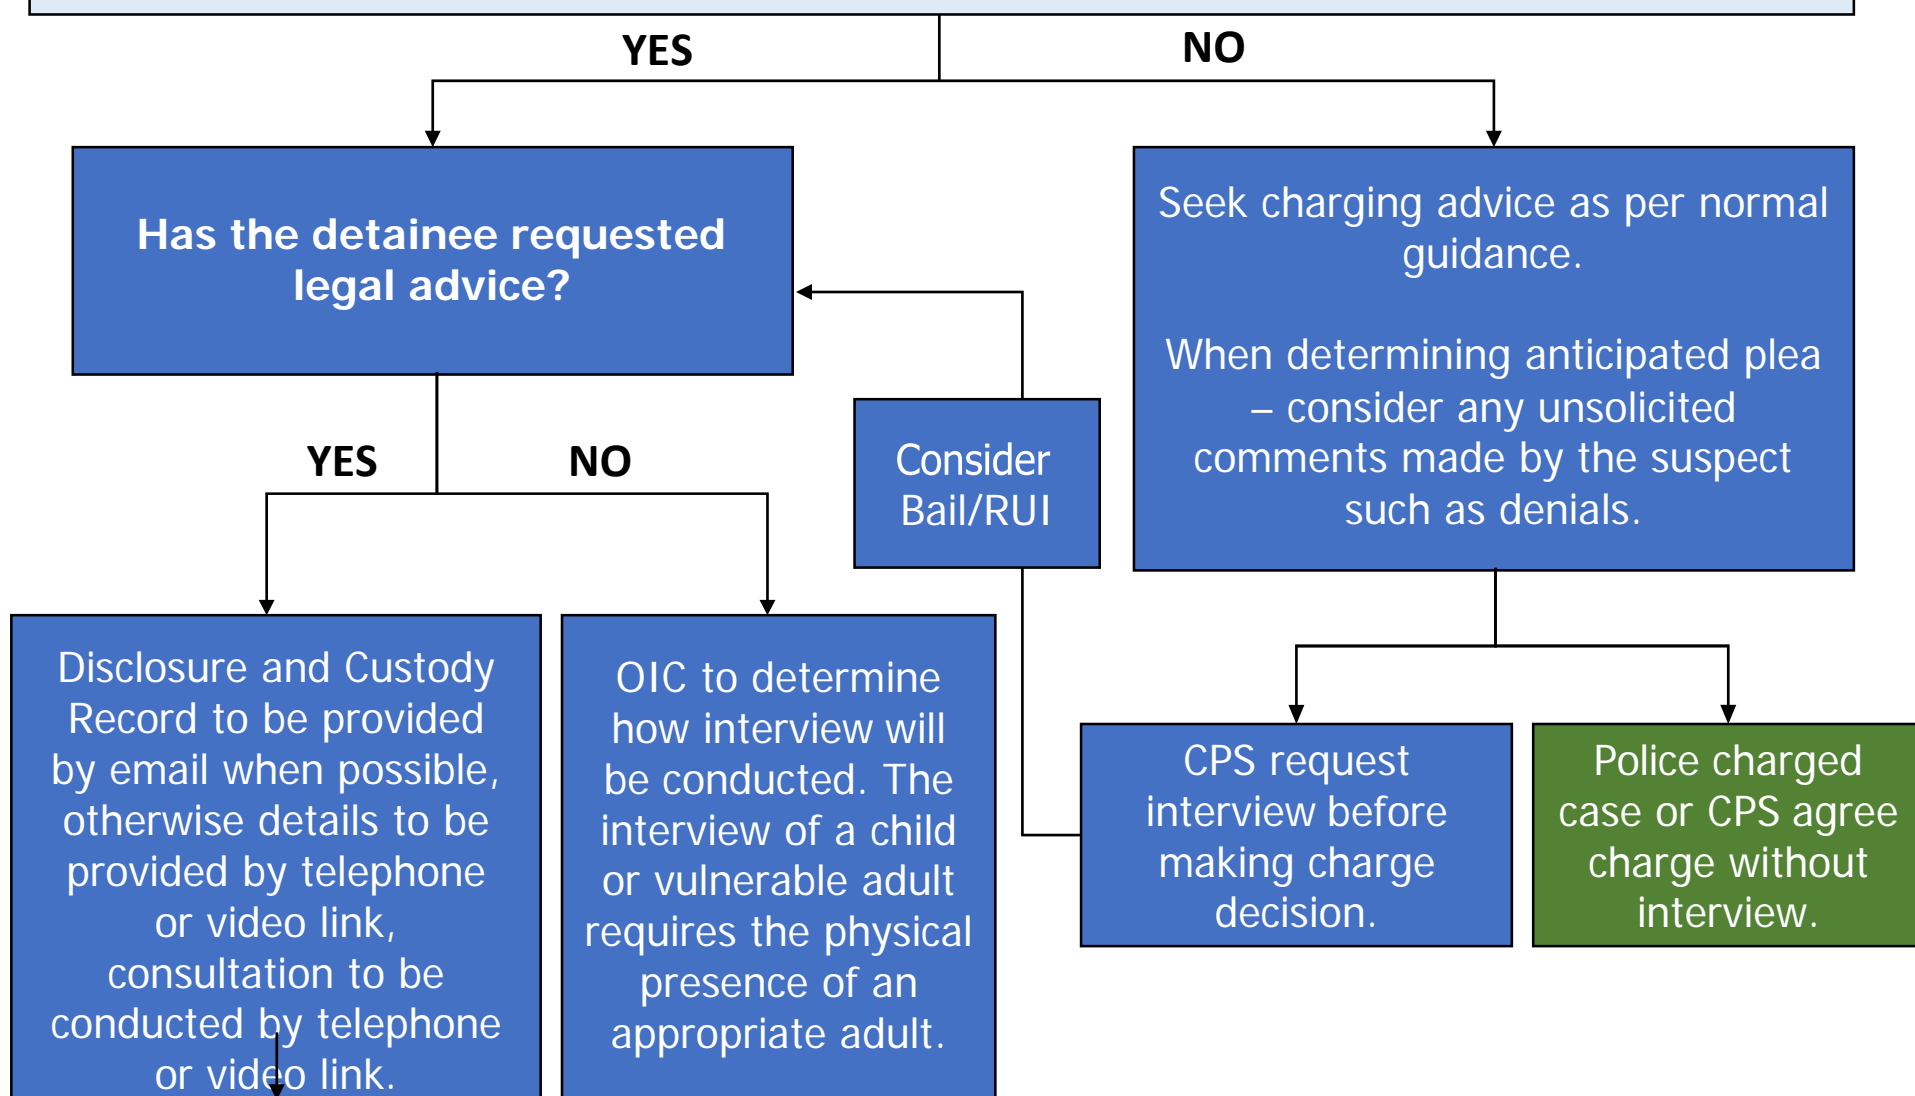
YES

NO

Has the detainee requested legal advice?

Seek charging advice as per normal guidance.

When determining anticipated plea – consider any unsolicited comments made by the suspect such as denials.

YES

NO

Consider Bail/RUI

Disclosure and Custody Record to be provided by email when possible, otherwise details to be provided by telephone or video link, consultation to be conducted by telephone or video link.

OIC to determine how interview will be conducted. The interview of a child or vulnerable adult requires the physical presence of an appropriate adult.

CPS request interview before making charge decision.

Police charged case or CPS agree charge without interview.